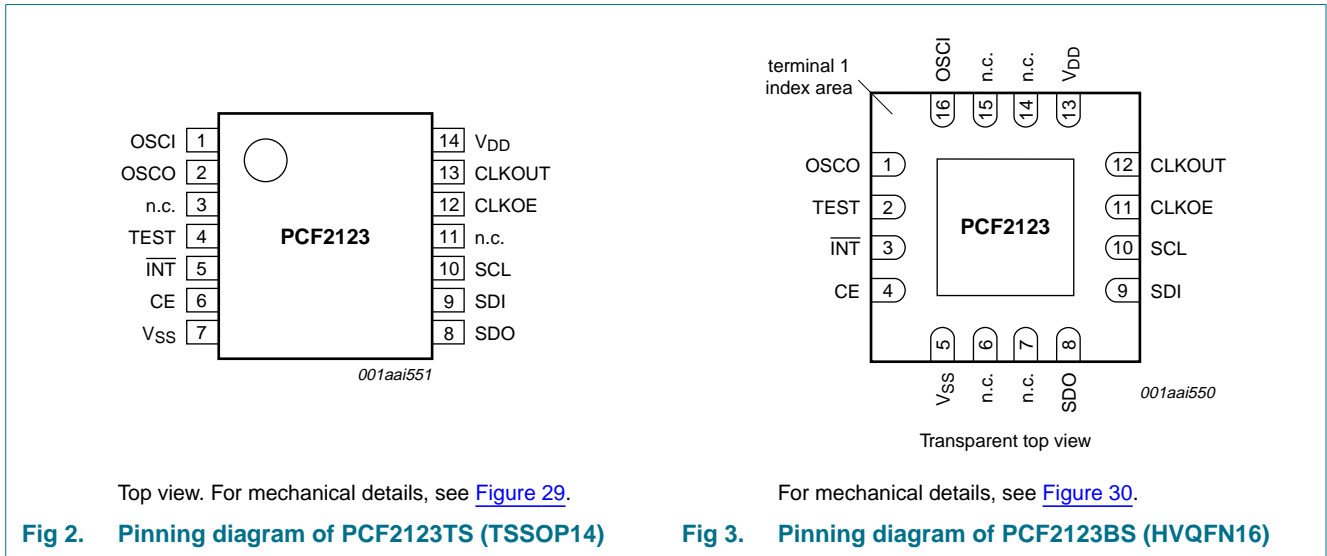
OSCI 1
OSCO 2
n.c. 3
TEST 4
$\overline{INT}$ 5
CE 6
$V_{SS}$ 7

PCF2123

14 $V_{DD}$
13 CLKOUT
12 CLKOE
11 n.c.
10 SCL
9 SDI
8 SDO

001aai551

Top view. For mechanical details, see Figure 29.

Fig 2. Pinning diagram of PCF2123TS (TSSOP14)

terminal 1 index area

OSCI 16
n.c. 15
n.c. 14
$V_{DD}$ 13

OSCO 1
TEST 2
$\overline{INT}$ 3
CE 4

PCF2123

12 CLKOUT
11 CLKOE
10 SCL
9 SDI

5 $V_{SS}$
6 n.c.
7 n.c.
8 SDO

001aai550

Transparent top view

For mechanical details, see Figure 30.

Fig 3. Pinning diagram of PCF2123BS (HVQFN16)